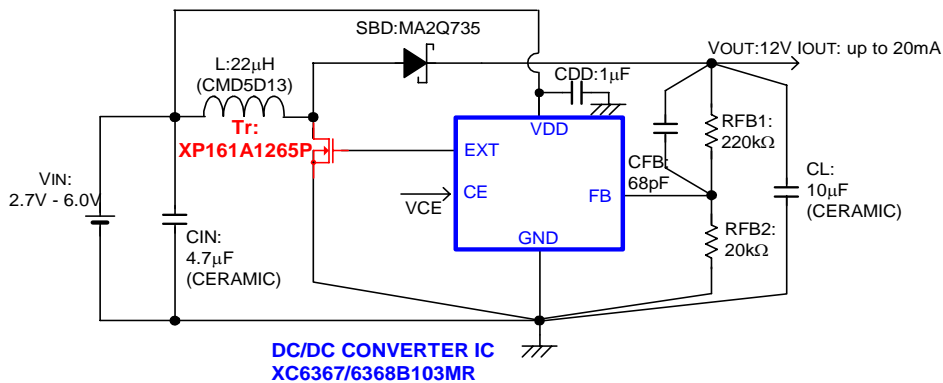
SBD:MA2Q735

L:22μH
(CMD5D13)

VOUT:12V IOUT: up to 20mA

CDD:1μF

Tr:
XP161A1265P

VDD

EXT

CE

FB

GND

VCE

VIN:
2.7V - 6.0V

CIN:
4.7μF
(CERAMIC)

CFB:
68pF

RFB1:
220kΩ

RFB2:
20kΩ

CL:
10μF
(CERAMIC)

DC/DC CONVERTER IC
XC6367/6368B103MR